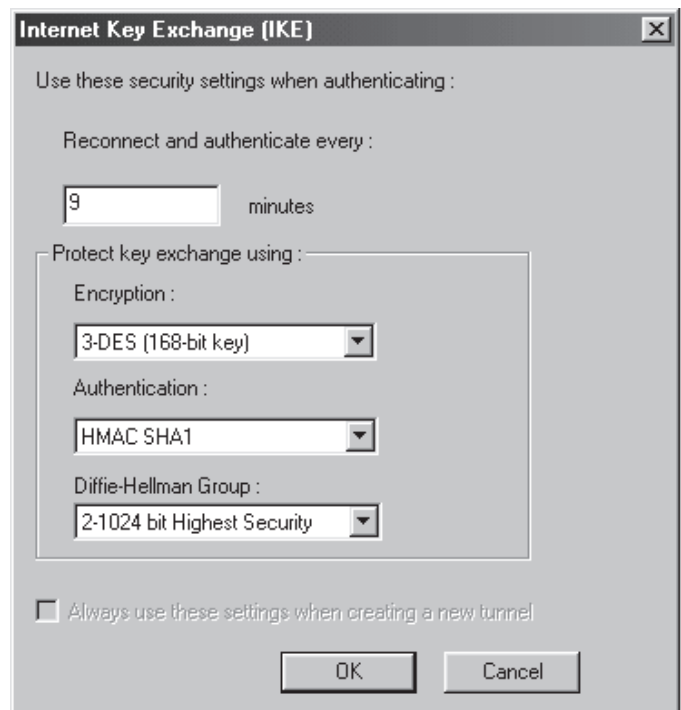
Internet Key Exchange (IKE)

Use these security settings when authenticating :

Reconnect and authenticate every :

9

minutes

Protect key exchange using :

Encryption :

3-DES (168-bit key)

Authentication :

HMAC SHA1

Diffie-Hellman Group :

2-1024 bit Highest Security

Always use these settings when creating a new tunnel

OK

Cancel